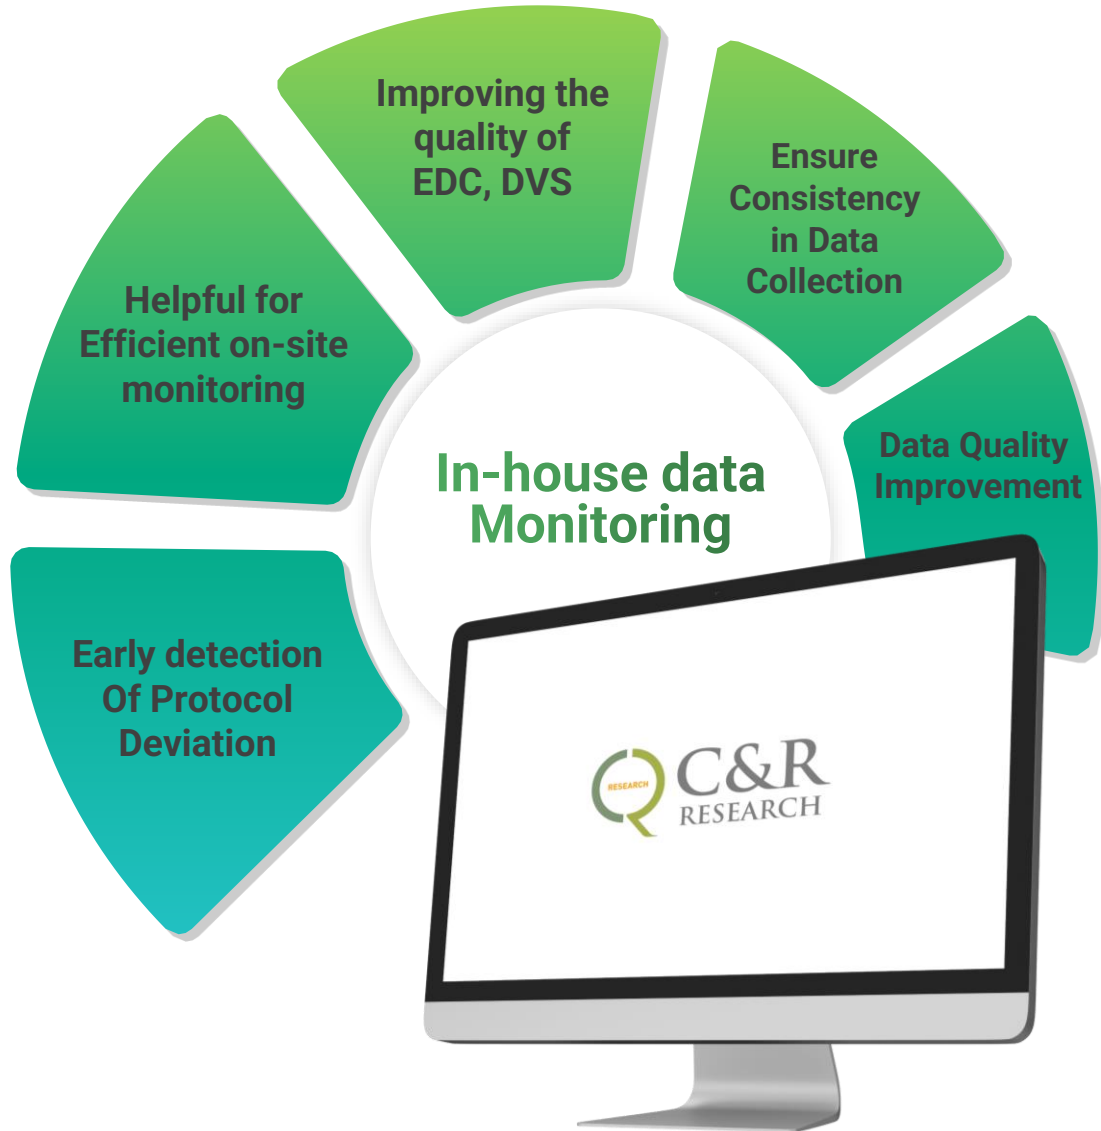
Improving the quality of EDC, DVS

Ensure Consistency in Data Collection

Helpful for Efficient on-site monitoring

Data Quality Improvement

In-house data Monitoring

Early detection Of Protocol Deviation

RESEARCH C&R RESEARCH